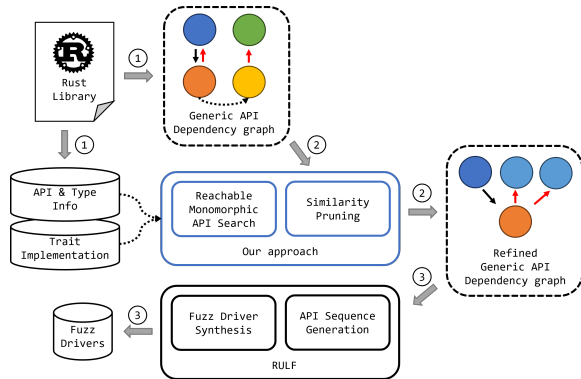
Rust Library

1

Generic API Dependency graph

1

API & Type Info

Trait Implementation

2

Reachable Monomorphic API Search

Similarity Pruning

Our approach

2

Refined Generic API Dependency graph

3

Fuzz Drivers

3

Fuzz Driver Synthesis

API Sequence Generation

RULF